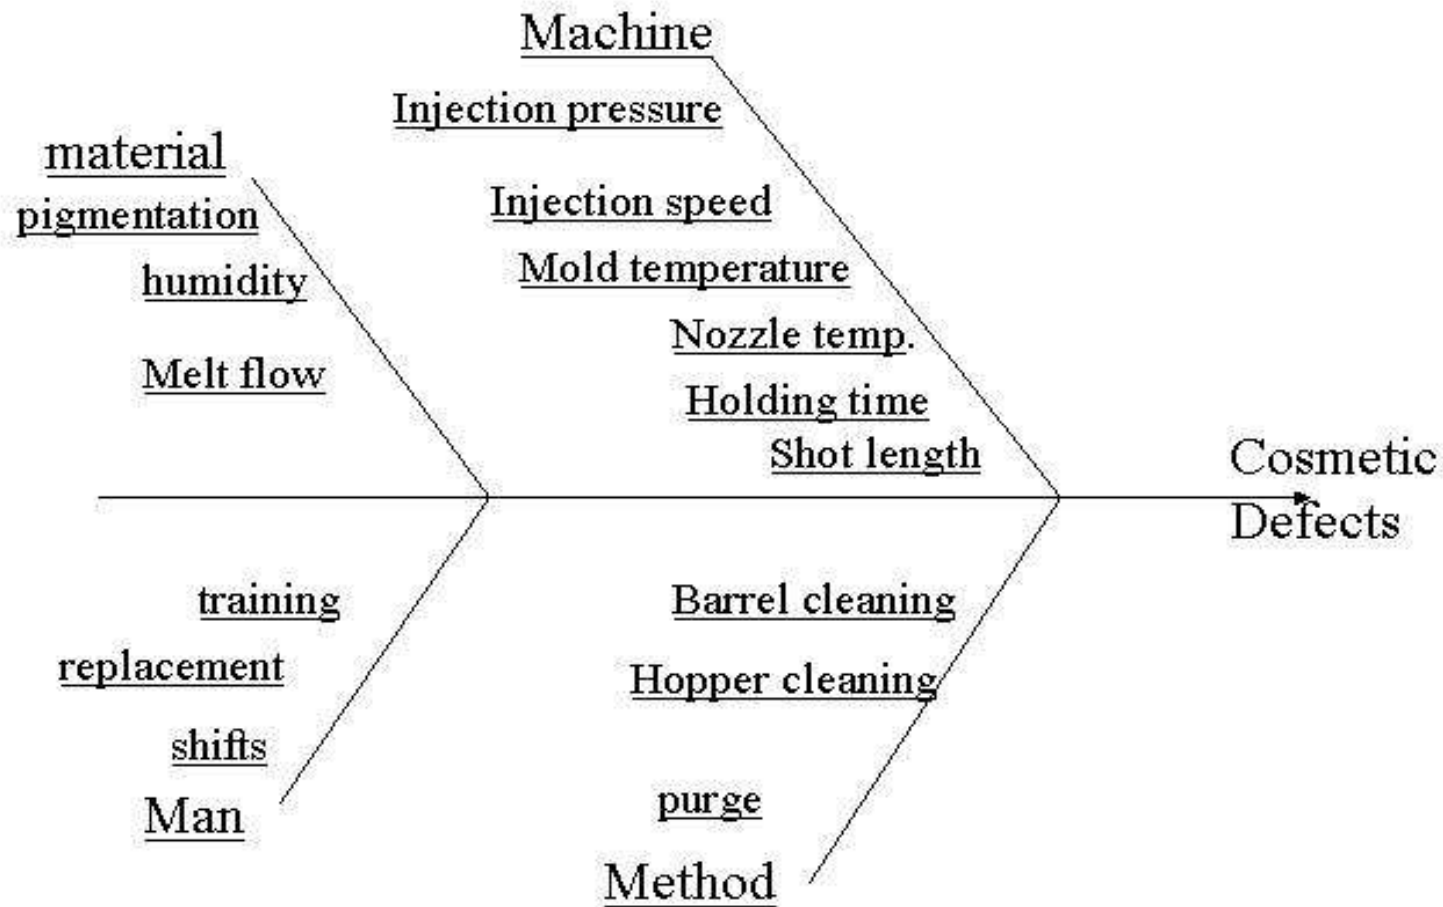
Machine

Injection pressure

Injection speed

Mold temperature

Nozzle temp.

Holding time

Shot length

material

pigmentation

humidity

Melt flow

Cosmetic Defects

training

replacement

shifts

Man

Barrel cleaning

Hopper cleaning

purge

Method